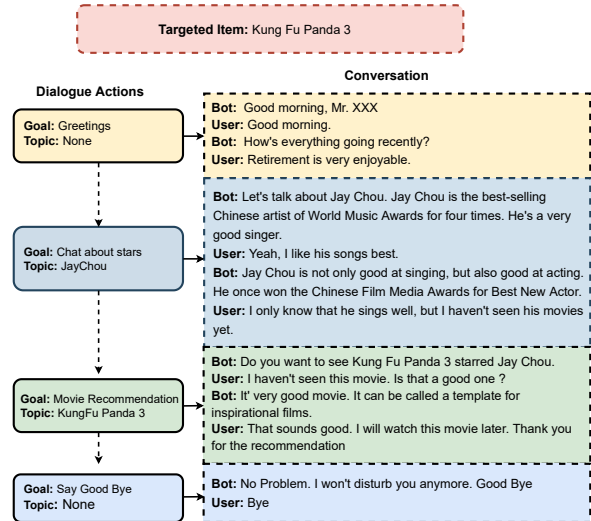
**Targeted Item:** Kung Fu Panda 3

**Dialogue Actions**

**Conversation**

**Goal:** Greetings
**Topic:** None

**Bot:** Good morning, Mr. XXX
**User:** Good morning.
**Bot:** How's everything going recently?
**User:** Retirement is very enjoyable.

**Goal:** Chat about stars
**Topic:** JayChou

**Bot:** Let's talk about Jay Chou. Jay Chou is the best-selling Chinese artist of World Music Awards for four times. He's a very good singer.
**User:** Yeah, I like his songs best.
**Bot:** Jay Chou is not only good at singing, but also good at acting. He once won the Chinese Film Media Awards for Best New Actor.
**User:** I only know that he sings well, but I haven't seen his movies yet.

**Goal:** Movie Recommendation
**Topic:** KungFu Panda 3

**Bot:** Do you want to see Kung Fu Panda 3 starred Jay Chou.
**User:** I haven't seen this movie. Is that a good one ?
**Bot:** It' very good movie. It can be called a template for inspirational films.
**User:** That sounds good. I will watch this movie later. Thank you for the recommendation

**Goal:** Say Good Bye
**Topic:** None

**Bot:** No Problem. I won't disturb you anymore. Good Bye
**User:** Bye